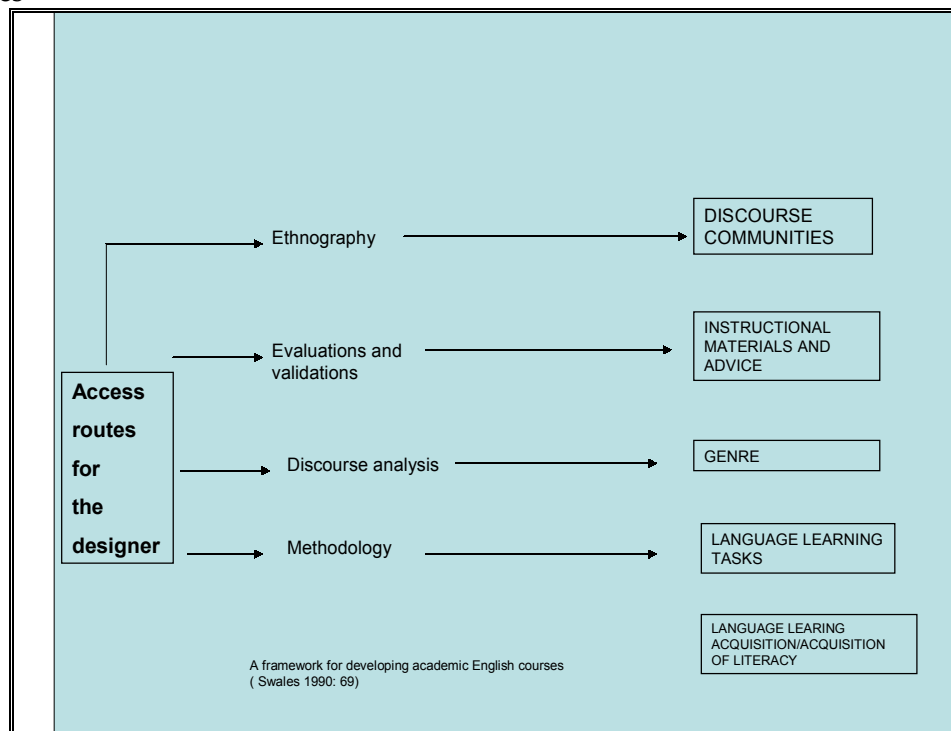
Access routes for the designer

Ethnography

DISCOURSE COMMUNITIES

Evaluations and validations

INSTRUCTIONAL MATERIALS AND ADVICE

Discourse analysis

GENRE

Methodology

LANGUAGE LEARNING TASKS

LANGUAGE LEARING ACQUISITION/ACQUISITION OF LITERACY

A framework for developing academic English courses ( Swales 1990: 69)